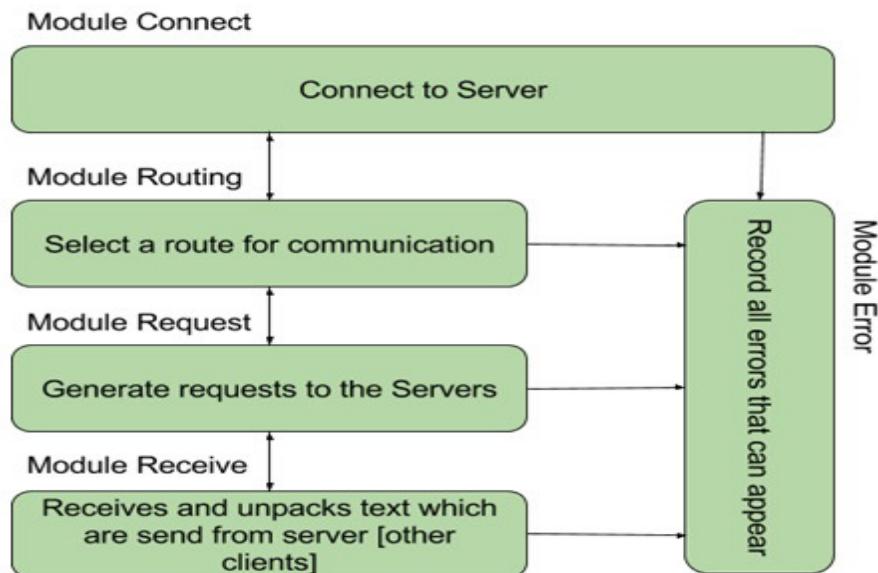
Module Connect

Connect to Server

Module Routing

Select a route for communication

Module Request

Generate requests to the Servers

Module Receive

Receives and unpacks text which are send from server [other clients]

Record all errors that can appear

Module Error